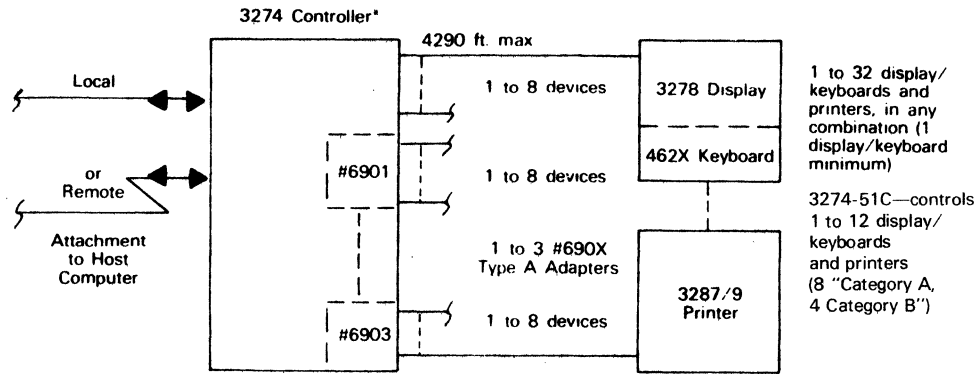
3274 Controller*

4290 ft. max

Local

or Remote

Attachment to Host Computer

#6901

#6903

1 to 8 devices

1 to 8 devices

1 to 3 #690X Type A Adapters

1 to 8 devices

3278 Display

462X Keyboard

3287/9 Printer

1 to 32 display/ keyboards and printers, in any combination (1 display/keyboard minimum)

3274-51C—controls 1 to 12 display/ keyboards and printers (8 "Category A, 4 Category B")